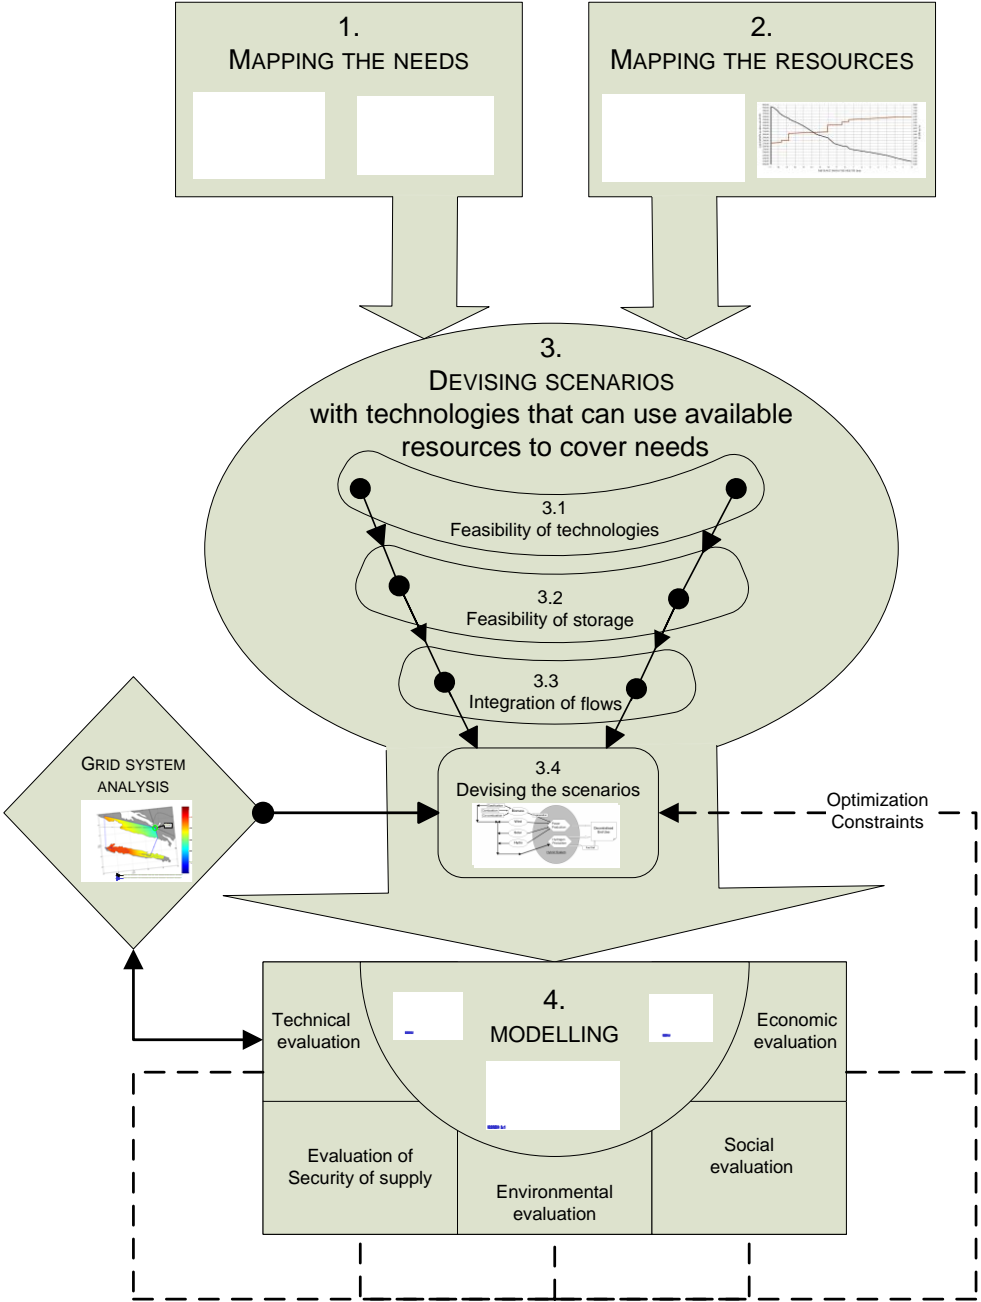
1.
MAPPING THE NEEDS

2.
MAPPING THE RESOURCES

3.
DEVISING SCENARIOS
with technologies that can use available resources to cover needs

3.1
Feasibility of technologies

3.2
Feasibility of storage

3.3
Integration of flows

3.4
Devising the scenarios

GRID SYSTEM ANALYSIS

Optimization Constraints

4.
MODELLING

Technical evaluation

Economic evaluation

Evaluation of Security of supply

Environmental evaluation

Social evaluation